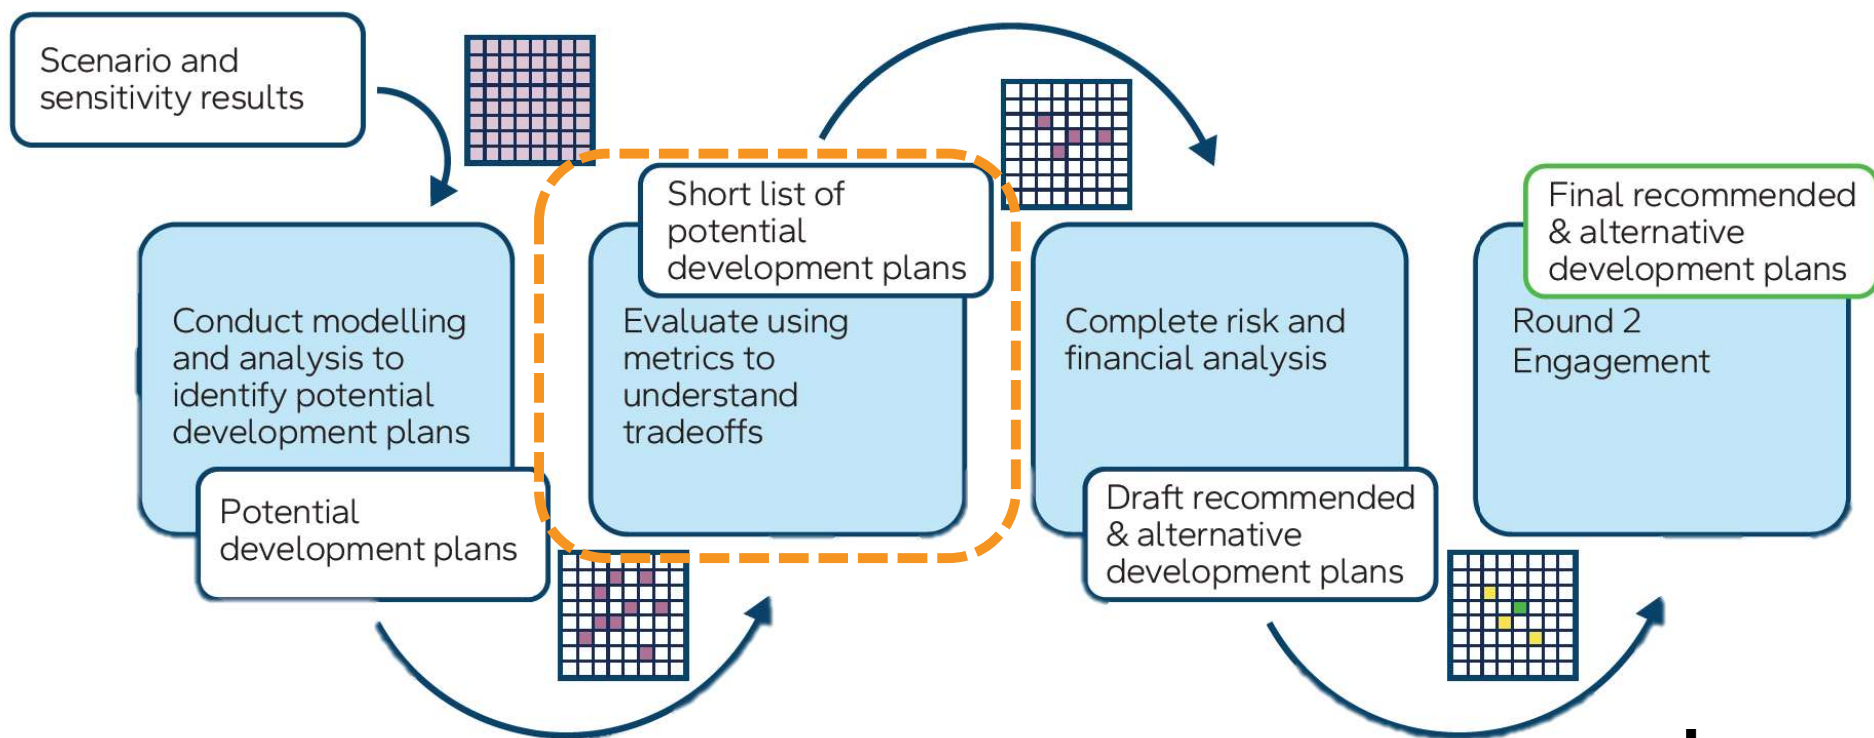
Scenario and sensitivity results

Conduct modelling and analysis to identify potential development plans

Potential development plans

Short list of potential development plans

Evaluate using metrics to understand tradeoffs

Complete risk and financial analysis

Draft recommended & alternative development plans

Final recommended & alternative development plans

Round 2 Engagement